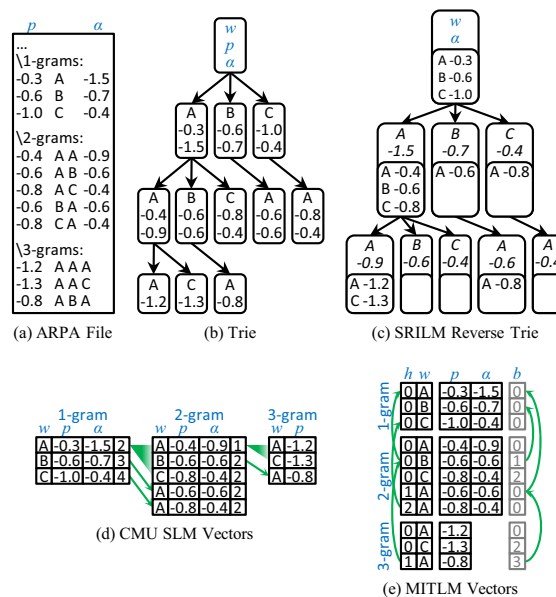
$p$ $\alpha$

...
\1-grams:
-0.3 A -1.5
-0.6 B -0.7
-1.0 C -0.4

\2-grams:
-0.4 A A -0.9
-0.6 A B -0.6
-0.8 A C -0.4
-0.6 B A -0.6
-0.8 C A -0.4

\3-grams:
-1.2 A A A
-1.3 A A C
-0.8 A B A

(a) ARPA File

$w$
$p$
$\alpha$

A -0.3 -1.5
B -0.6 -0.7
C -1.0 -0.4
A -0.4 -0.9
B -0.6 -0.6
C -0.8 -0.4
A -0.6 -0.6
A -0.8 -0.4
A -1.2
C -1.3
A -0.8

(b) Trie

$w$
$\alpha$
A -0.3
B -0.6
C -1.0

A -1.5
A -0.4
B -0.6
C -0.8
B -0.7
A -0.6
C -0.4
A -0.8

A -0.9
A -1.2
C -1.3
B -0.6
C -0.4
A -0.6
A -0.8
A -0.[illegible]

(c) SRILM Reverse Trie

1-gram
$w$ $p$ $\alpha$

| A | -0.3 | -1.5 | 2 |
|---|---|---|---|
| B | -0.6 | -0.7 | 3 |
| C | -1.0 | -0.4 | 4 |

2-gram
$w$ $p$ $\alpha$

| A | -0.4 | -0.9 | 1 |
|---|---|---|---|
| B | -0.6 | -0.6 | 2 |
| C | -0.8 | -0.4 | 2 |
| A | -0.6 | -0.6 | 2 |
| A | -0.8 | -0.4 | 2 |

3-gram
$w$ $p$

| A | -1.2 |
|---|---|
| C | -1.3 |
| A | -0.8 |

(d) CMU SLM Vectors

$h$ $w$ $p$ $\alpha$ $b$

1-gram

| 0 | A | -0.3 | -1.5 | 0 |
|---|---|---|---|---|
| 0 | B | -0.6 | -0.7 | 0 |
| 0 | C | -1.0 | -0.4 | 0 |

2-gram

| 0 | A | -0.4 | -0.9 | 0 |
|---|---|---|---|---|
| 0 | B | -0.6 | -0.6 | 1 |
| 0 | C | -0.8 | -0.4 | 2 |
| 1 | A | -0.6 | -0.6 | 0 |
| 2 | A | -0.8 | -0.4 | 0 |

3-gram

| 0 | A | -1.2 | 0 |
|---|---|---|---|
| 0 | C | -1.3 | 2 |
| 1 | A | -0.8 | 3 |

(e) MITLM Vectors